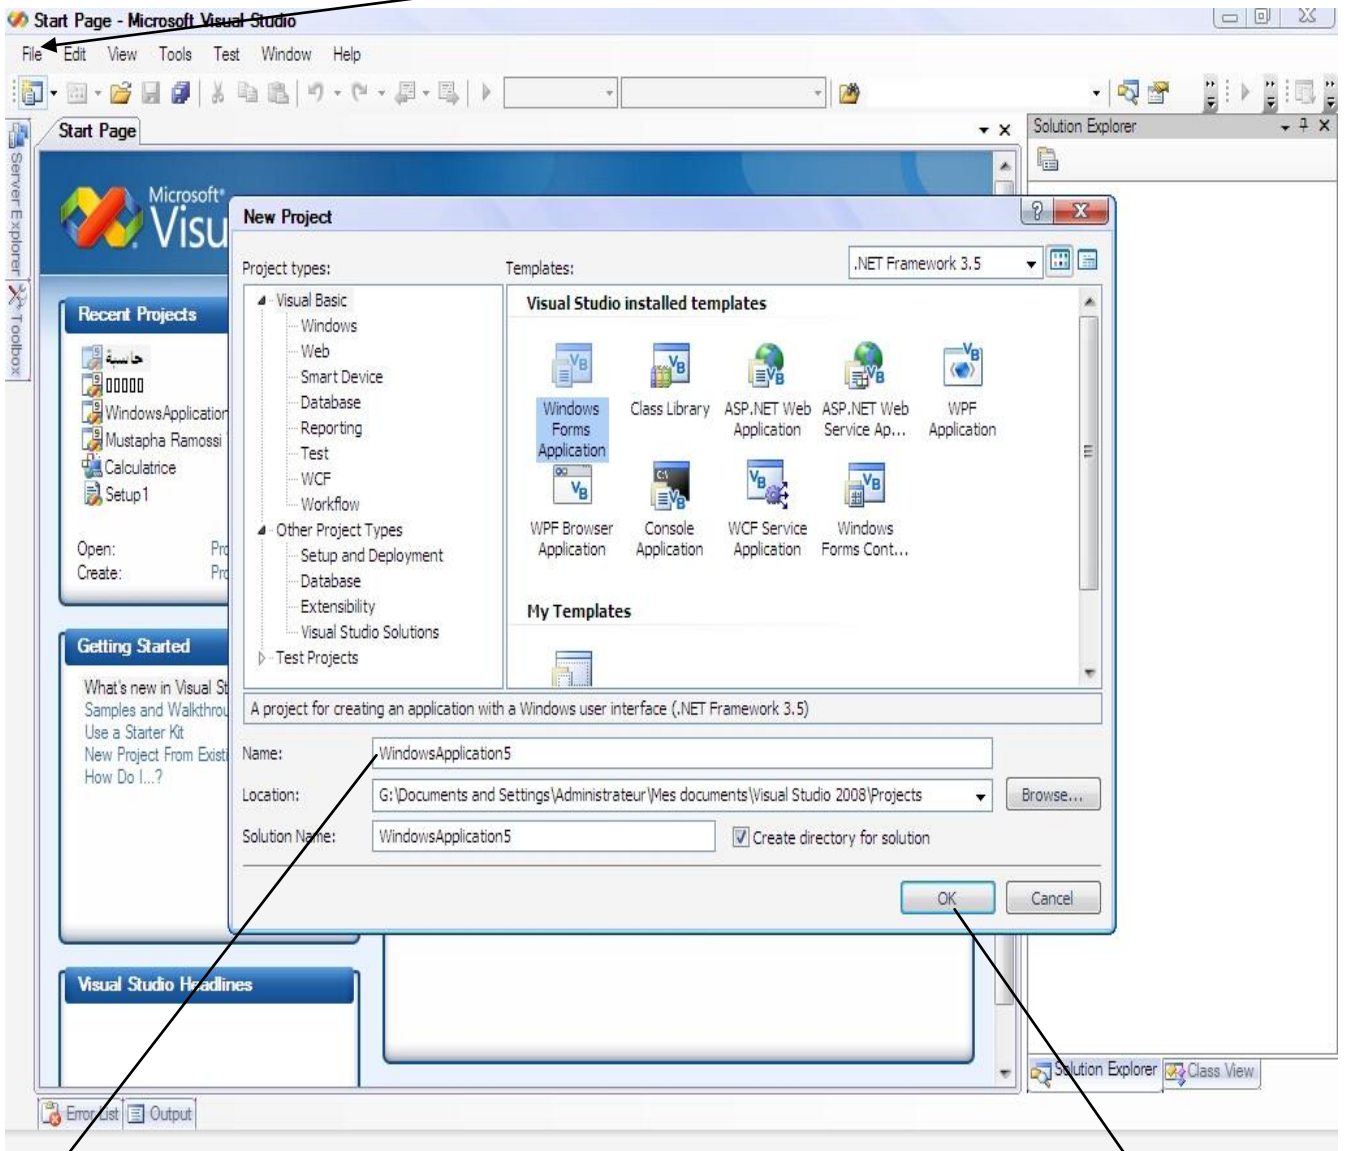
Start Page - Microsoft Visual Studio

File Edit View Tools Test Window Help

Start Page

Server Explorer
Toolbox

Microsoft®
Visu

Recent Projects
حاسبة
00000
WindowsApplication
Mustapha Ramossi
Calculatrice
Setup1

Open: Pr
Create: Pr

Getting Started
What's new in Visual St
Samples and Walkthrou
Use a Starter Kit
New Project From Existi
How Do I...?

Visual Studio Headlines

Solution Explorer

New Project

Project types:
Visual Basic
Windows
Web
Smart Device
Database
Reporting
Test
WCF
Workflow
Other Project Types
Setup and Deployment
Database
Extensibility
Visual Studio Solutions
Test Projects

Templates:
.NET Framework 3.5

Visual Studio installed templates
Windows Forms Application
Class Library
ASP.NET Web Application
ASP.NET Web Service Ap...
WPF Application
WPF Browser Application
Console Application
WCF Service Application
Windows Forms Cont...

My Templates

A project for creating an application with a Windows user interface (.NET Framework 3.5)

Name: WindowsApplication5
Location: G:\Documents and Settings\Administrateur\Mes documents\Visual Studio 2008\Projects
Browse...
Solution Name: WindowsApplication5
Create directory for solution

OK
Cancel

Solution Explorer
Class View

Error List
Output